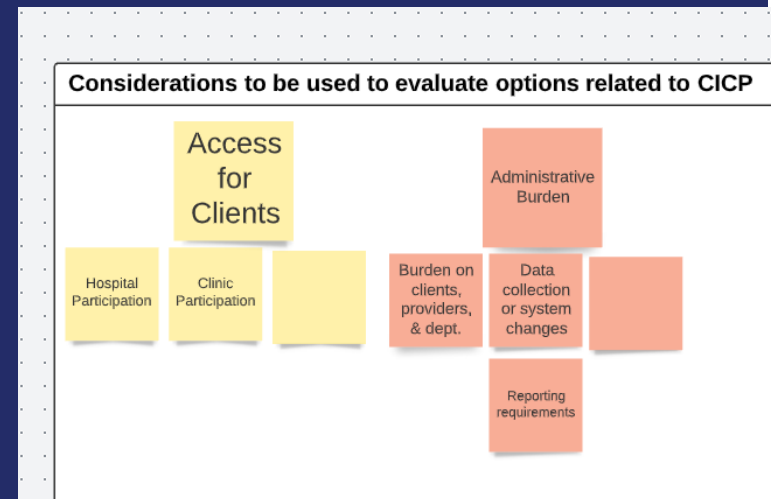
Considerations to be used to evaluate options related to CICP

Access for Clients

Hospital Participation

Clinic Participation

Administrative Burden

Burden on clients, providers, & dept.

Data collection or system changes

Reporting requirements